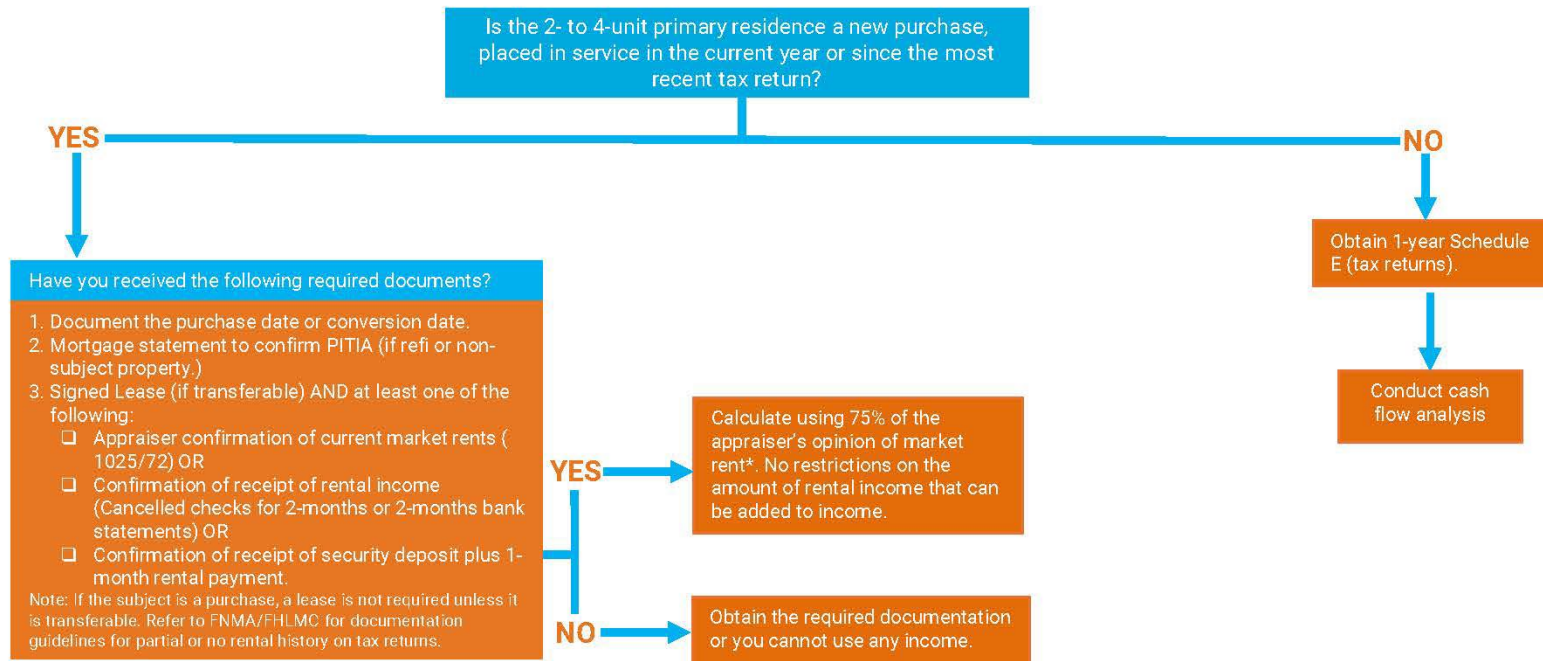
Is the 2- to 4-unit primary residence a new purchase, placed in service in the current year or since the most recent tax return?

YES

NO

Obtain 1-year Schedule E (tax returns).

Conduct cash flow analysis

Have you received the following required documents?

1. Document the purchase date or conversion date.
2. Mortgage statement to confirm PITIA (if refi or non-subject property.)
3. Signed Lease (if transferable) AND at least one of the following:
❑ Appraiser confirmation of current market rents ( 1025/72) OR
❑ Confirmation of receipt of rental income (Cancelled checks for 2-months or 2-months bank statements) OR
❑ Confirmation of receipt of security deposit plus 1-month rental payment.

Note: If the subject is a purchase, a lease is not required unless it is transferable. Refer to FNMA/FHLMC for documentation guidelines for partial or no rental history on tax returns.

YES

Calculate using 75% of the appraiser's opinion of market rent*. No restrictions on the amount of rental income that can be added to income.

NO

Obtain the required documentation or you cannot use any income.